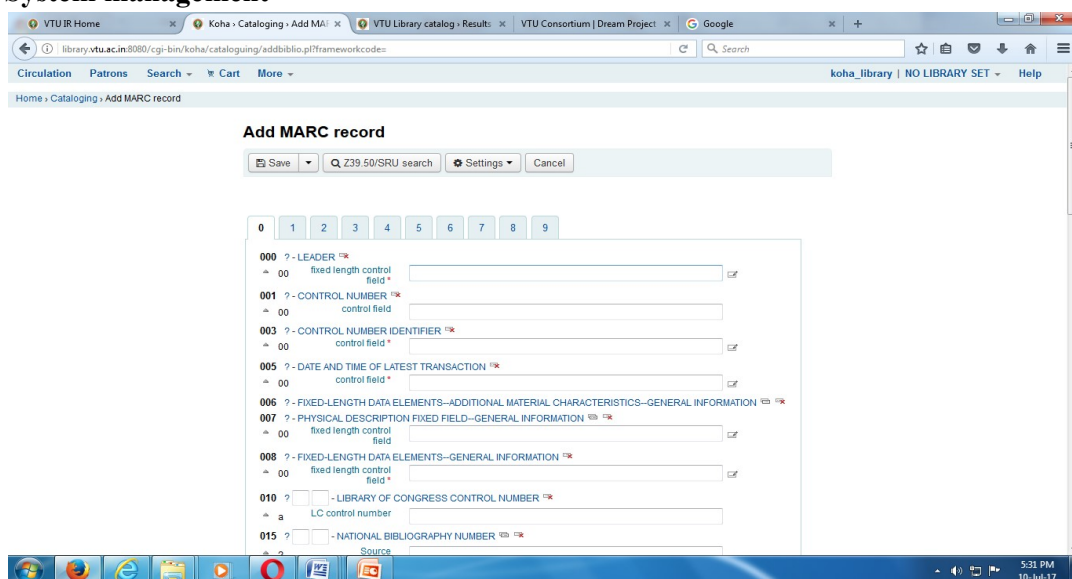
System management

VTU IR Home × Koha › Cataloging › Add MAF × VTU Library catalog › Results × VTU Consortium | Dream Project × Google ×

library.vtu.ac.in:8080/cgi-bin/koha/cataloguing/addbiblio.pl?frameworkcode=

Search

Circulation Patrons Search ▾ Cart More ▾

koha_library | NO LIBRARY SET ▾ Help

Home › Cataloging › Add MARC record

Add MARC record

Save ▾ Z39.50/SRU search Settings ▾ Cancel

0 1 2 3 4 5 6 7 8 9

000 ? - LEADER
00 fixed length control field *

001 ? - CONTROL NUMBER
00 control field

003 ? - CONTROL NUMBER IDENTIFIER
00 control field *

005 ? - DATE AND TIME OF LATEST TRANSACTION
00 control field *

006 ? - FIXED-LENGTH DATA ELEMENTS--ADDITIONAL MATERIAL CHARACTERISTICS--GENERAL INFORMATION

007 ? - PHYSICAL DESCRIPTION FIXED FIELD--GENERAL INFORMATION
00 fixed length control field

008 ? - FIXED-LENGTH DATA ELEMENTS--GENERAL INFORMATION
00 fixed length control field *

010 ? - LIBRARY OF CONGRESS CONTROL NUMBER
a LC control number

015 ? - NATIONAL BIBLIOGRAPHY NUMBER
2 Source

5:31 PM
10-Jul-17